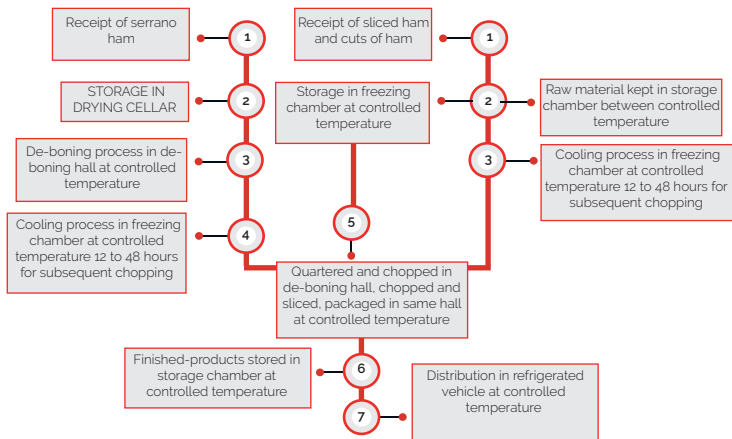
Receipt of serrano ham

1

STORAGE IN DRYING CELLAR

2

De-boning process in de-boning hall at controlled temperature

3

Cooling process in freezing chamber at controlled temperature 12 to 48 hours for subsequent chopping

4

Receipt of sliced ham and cuts of ham

1

Storage in freezing chamber at controlled temperature

2

Raw material kept in storage chamber between controlled temperature

3

Cooling process in freezing chamber at controlled temperature 12 to 48 hours for subsequent chopping

5

Quartered and chopped in de-boning hall, chopped and sliced, packaged in same hall at controlled temperature

Finished-products stored in storage chamber at controlled temperature

6

7

Distribution in refrigerated vehicle at controlled temperature